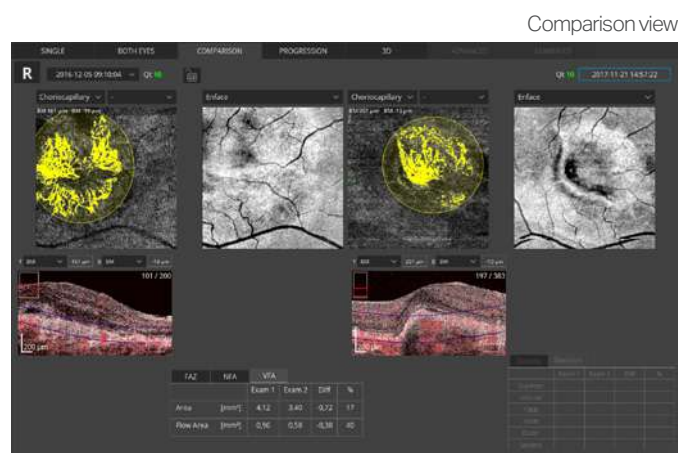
Comparison view

SINGLE BOTH EYES COMPARISON PROGRESSION 3D

R 2016-12-05 09:10:04 QI: 10

QI: 10 2017-11-21 14:57:22

Choriocapillary

Enface

Choriocapillary

Enface

101 / 200

197 / 383

200 μm

| FAZ | NFA | VFA | | | |
|---|---|---|---|---|---|
| | | Exam 1 | Exam 2 | Diff | % |
| Area | [mm²] | 4,12 | 3,40 | -0,72 | 17 |
| Flow Area | [mm²] | 0,96 | 0,58 | -0,38 | 40 |